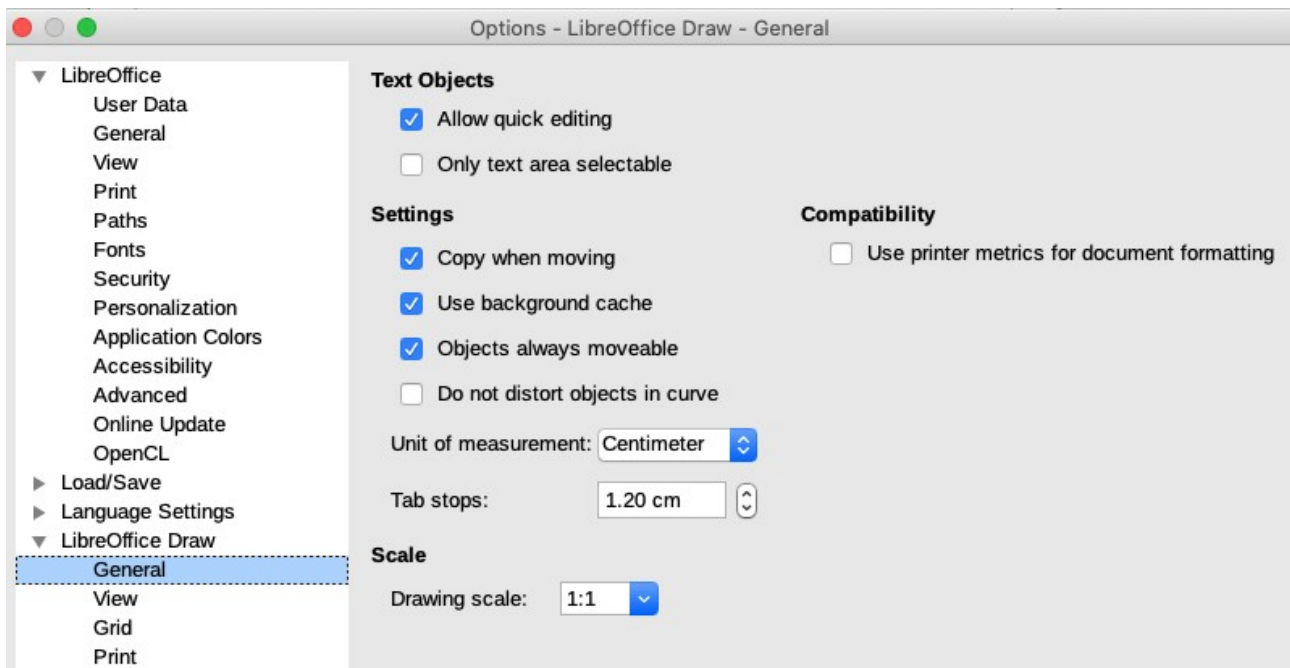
Options - LibreOffice Draw - General

LibreOffice
User Data
General
View
Print
Paths
Fonts
Security
Personalization
Application Colors
Accessibility
Advanced
Online Update
OpenCL
Load/Save
Language Settings
LibreOffice Draw
General
View
Grid
Print

Text Objects
Allow quick editing
Only text area selectable

Settings
Copy when moving
Use background cache
Objects always moveable
Do not distort objects in curve
Unit of measurement: Centimeter
Tab stops: 1.20 cm

Compatibility
Use printer metrics for document formatting

Scale
Drawing scale: 1:1